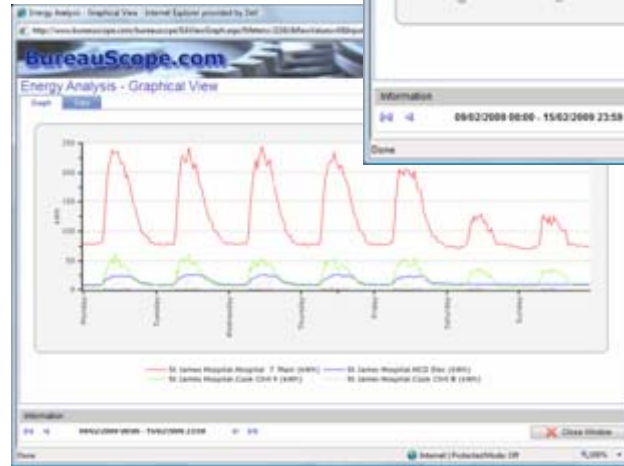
Energy Analysis - Graphical View - Internet Explorer provided by Dell

http://www.bureauscope.com/bureauscope/EAViewGraph.aspx?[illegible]

BureauScope.com

Energy Analysis - Graphical View

Graph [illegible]

250

200

150

100

50

0

kWh

Monday

Tuesday

Wednesday

Thursday

Friday

Saturday

Sunday

St James Hospital-Hospital .T. Main (kWh)

St James Hospital-NCD Elec (kWh)

St James Hospital-Code Chill A (kWh)

St James Hospital-Code Chill B (kWh)

Information

09/02/2009 00:00 - 15/02/2009 23:59

Close Window

Information

09/02/2009 00:00 - 15/02/2009 23:59

Done

Done

Internet | Protected Mode: Off

100%